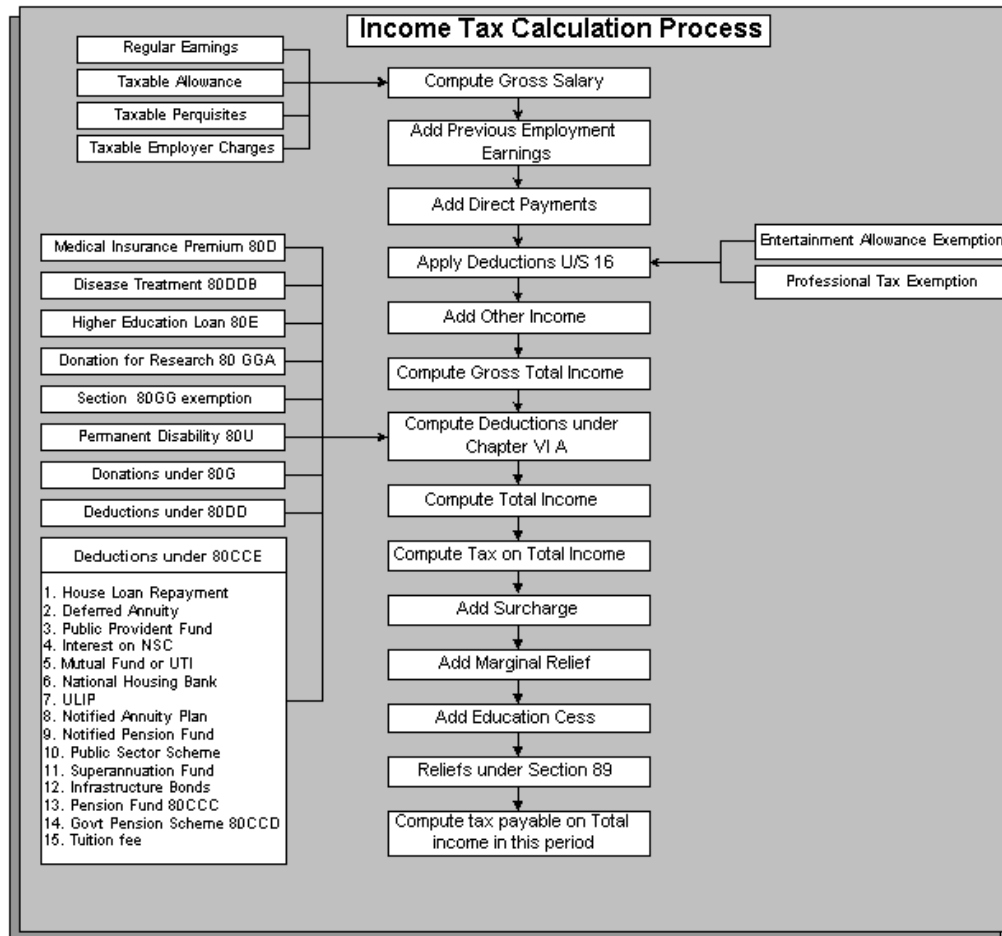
Income Tax Calculation Process

Regular Earnings
Taxable Allowance
Taxable Perquisites
Taxable Employer Charges

Compute Gross Salary
Add Previous Employment Earnings
Add Direct Payments
Apply Deductions U/S 16

Entertainment Allowance Exemption
Professional Tax Exemption

Add Other Income
Compute Gross Total Income
Compute Deductions under Chapter VI A

Medical Insurance Premium 80D
Disease Treatment 80DDB
Higher Education Loan 80E
Donation for Research 80 GGA
Section 80GG exemption
Permanent Disability 80U
Donations under 80G
Deductions under 80DD
Deductions under 80CCE

1. House Loan Repayment
2. Deferred Annuity
3. Public Provident Fund
4. Interest on NSC
5. Mutual Fund or UTI
6. National Housing Bank
7. ULIP
8. Notified Annuity Plan
9. Notified Pension Fund
10. Public Sector Scheme
11. Superannuation Fund
12. Infrastructure Bonds
13. Pension Fund 80CCC
14. Govt Pension Scheme 80CCD
15. Tuition fee

Compute Total Income
Compute Tax on Total Income
Add Surcharge
Add Marginal Relief
Add Education Cess
Reliefs under Section 89
Compute tax payable on Total income in this period